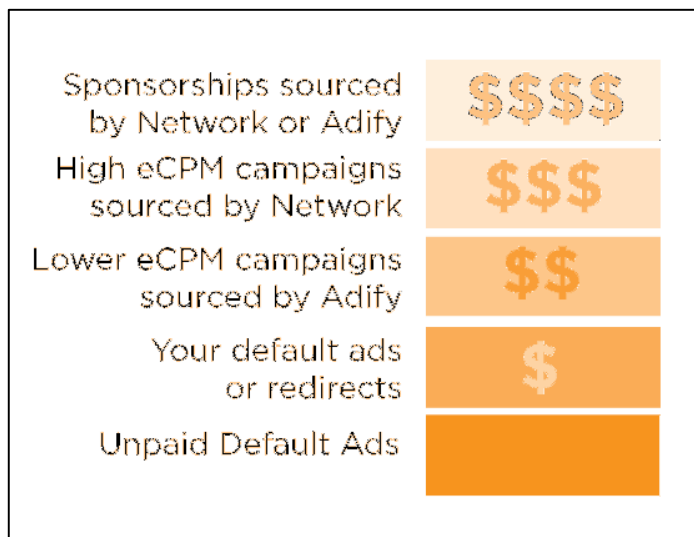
| | |
|---|---|
| Sponsorships sourced by Network or Adify | $$$$ |
| High eCPM campaigns sourced by Network | $$$ |
| Lower eCPM campaigns sourced by Adify | $$ |
| Your default ads or redirects | $ |
| Unpaid Default Ads | |